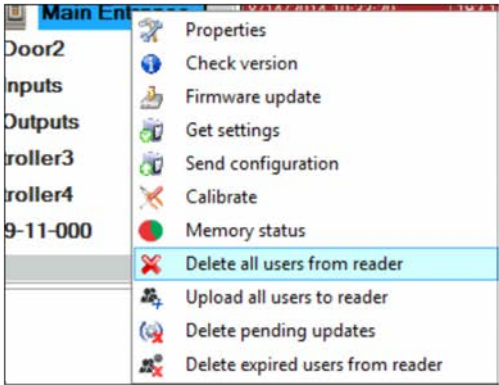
Main Entrance
Door2
nputs
Outputs
troller3
troller4
9-11-000

Properties
Check version
Firmware update
Get settings
Send configuration
Calibrate
Memory status
Delete all users from reader
Upload all users to reader
Delete pending updates
Delete expired users from reader